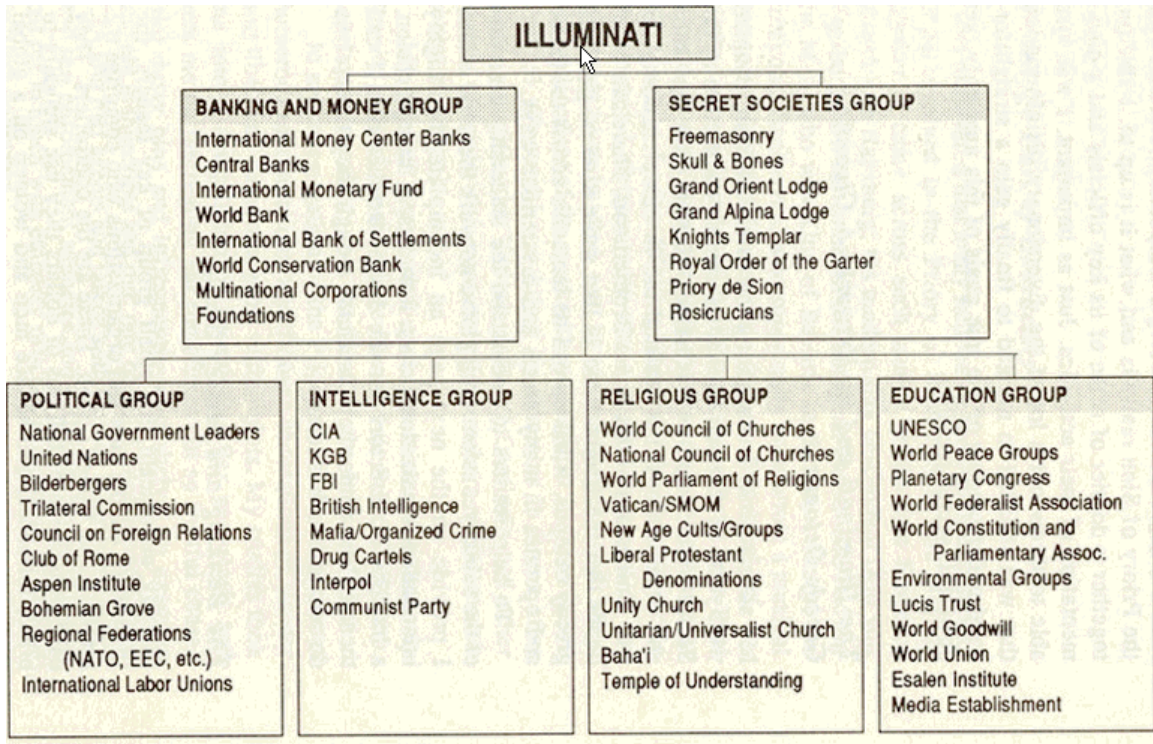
ILLUMINATI

BANKING AND MONEY GROUP
International Money Center Banks
Central Banks
International Monetary Fund
World Bank
International Bank of Settlements
World Conservation Bank
Multinational Corporations
Foundations

SECRET SOCIETIES GROUP
Freemasonry
Skull & Bones
Grand Orient Lodge
Grand Alpina Lodge
Knights Templar
Royal Order of the Garter
Priory de Sion
Rosicrucians

POLITICAL GROUP
National Government Leaders
United Nations
Bilderbergers
Trilateral Commission
Council on Foreign Relations
Club of Rome
Aspen Institute
Bohemian Grove
Regional Federations (NATO, EEC, etc.)
International Labor Unions

INTELLIGENCE GROUP
CIA
KGB
FBI
British Intelligence
Mafia/Organized Crime
Drug Cartels
Interpol
Communist Party

RELIGIOUS GROUP
World Council of Churches
National Council of Churches
World Parliament of Religions
Vatican/SMOM
New Age Cults/Groups
Liberal Protestant Denominations
Unity Church
Unitarian/Universalist Church
Baha'i
Temple of Understanding

EDUCATION GROUP
UNESCO
World Peace Groups
Planetary Congress
World Federalist Association
World Constitution and Parliamentary Assoc.
Environmental Groups
Lucis Trust
World Goodwill
World Union
Esalen Institute
Media Establishment